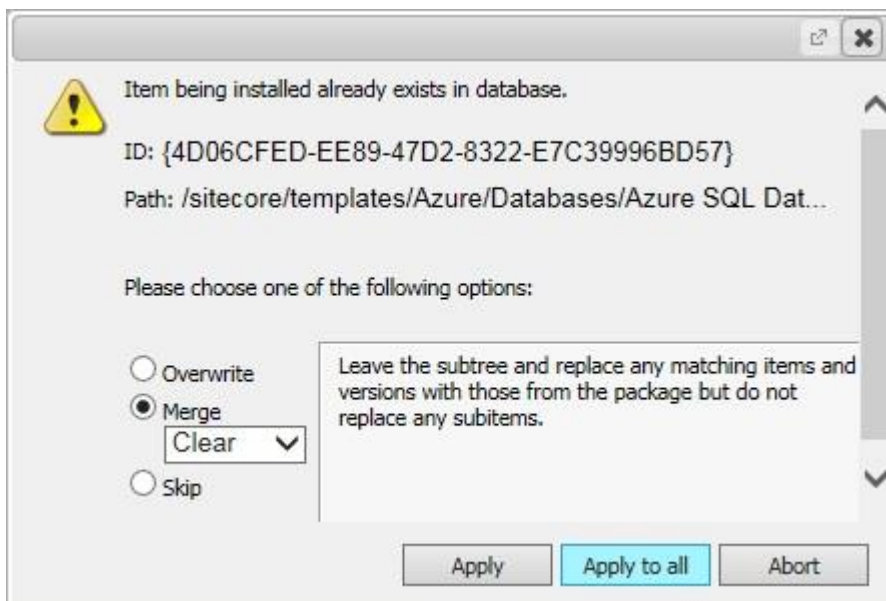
Item being installed already exists in database.

ID: {4D06CFED-EE89-47D2-8322-E7C39996BD57}

Path: /sitecore/templates/Azure/Databases/Azure SQL Dat...

Please choose one of the following options:

Overwrite
Merge
Clear
Skip

Leave the subtree and replace any matching items and versions with those from the package but do not replace any subitems.

Apply
Apply to all
Abort